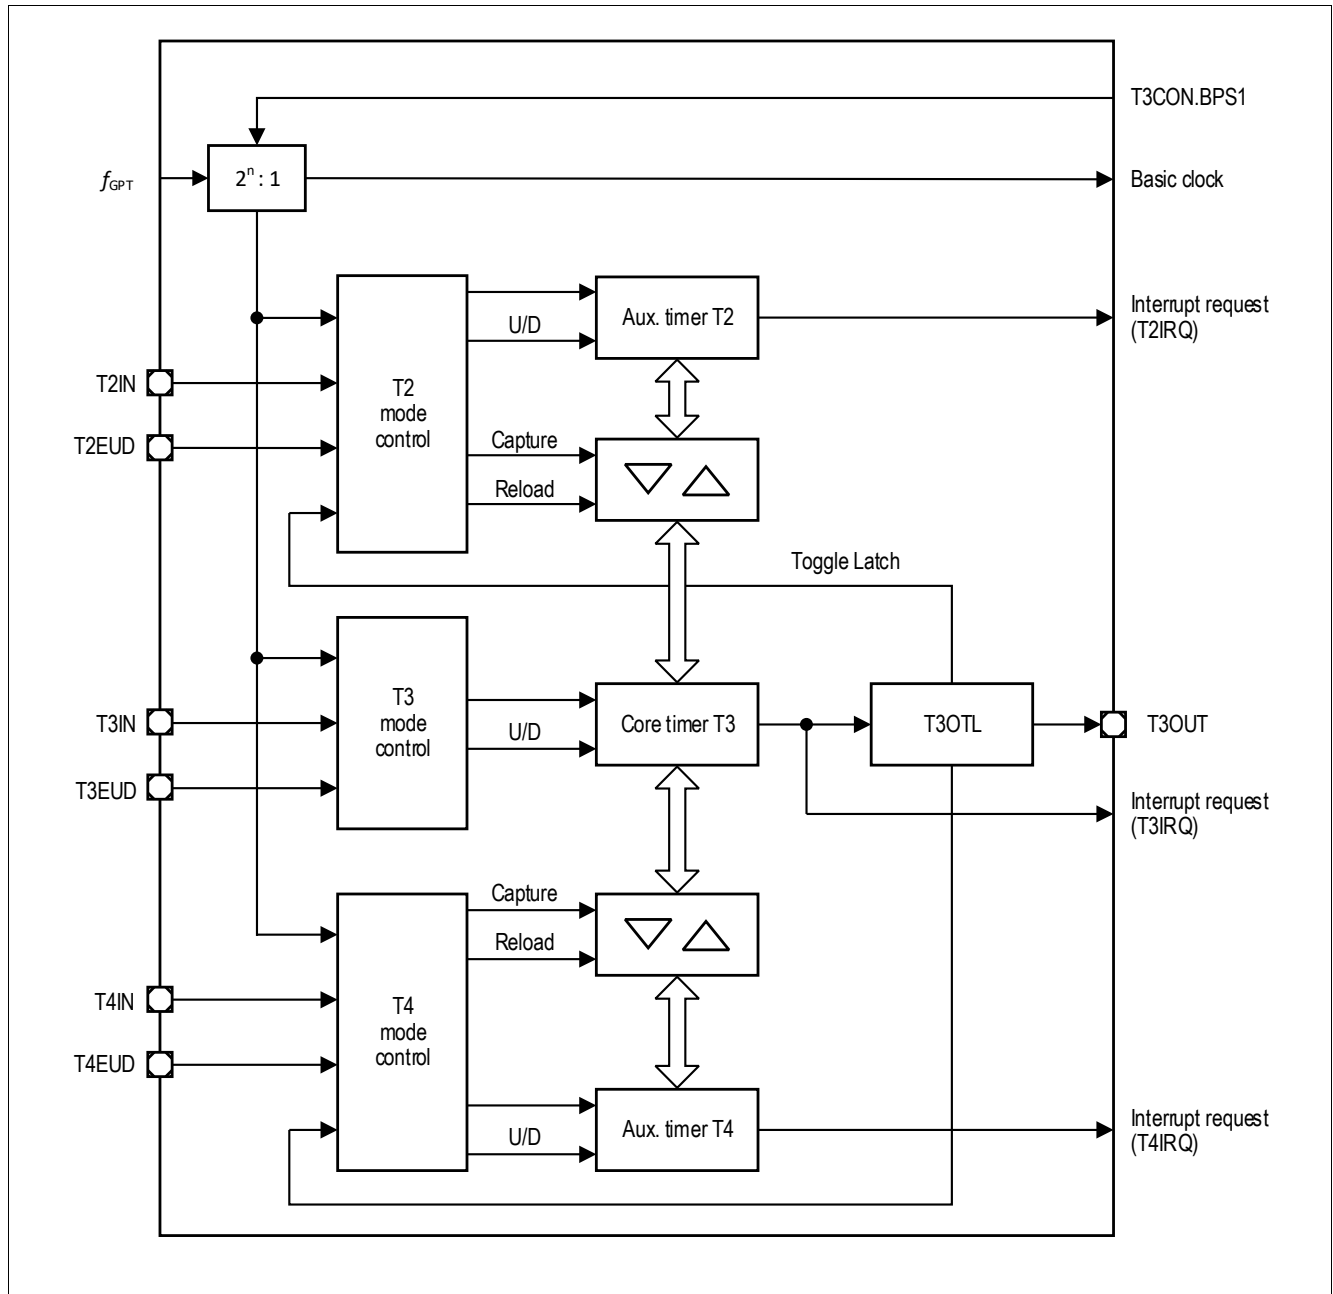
T3CON.BPS1

$f_{GPT}$

$2^n : 1$

Basic clock

Aux. timer T2

U/D

Interrupt request (T2IRQ)

T2IN

T2EUD

T2 mode control

Capture

Reload

Toggle Latch

T3IN

T3EUD

T3 mode control

U/D

Core timer T3

T3OTL

T3OUT

Interrupt request (T3IRQ)

Capture

Reload

T4IN

T4EUD

T4 mode control

U/D

Aux. timer T4

Interrupt request (T4IRQ)